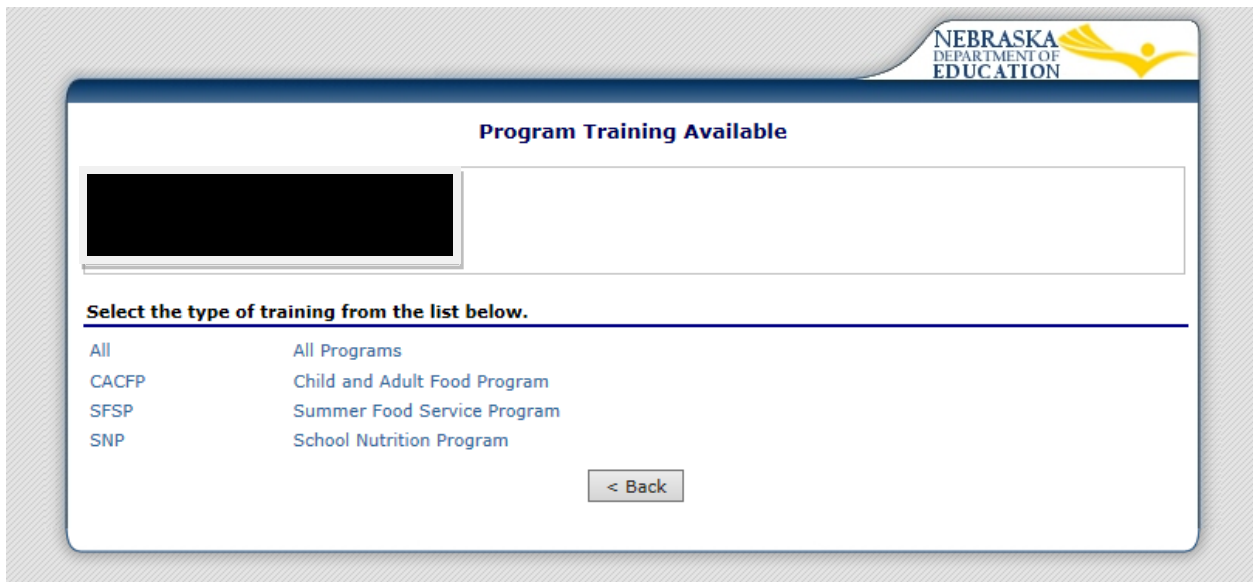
NEBRASKA
DEPARTMENT OF
EDUCATION

Program Training Available

Select the type of training from the list below.

| | |
|---|---|
| All | All Programs |
| CACFP | Child and Adult Food Program |
| SFSP | Summer Food Service Program |
| SNP | School Nutrition Program |

< Back